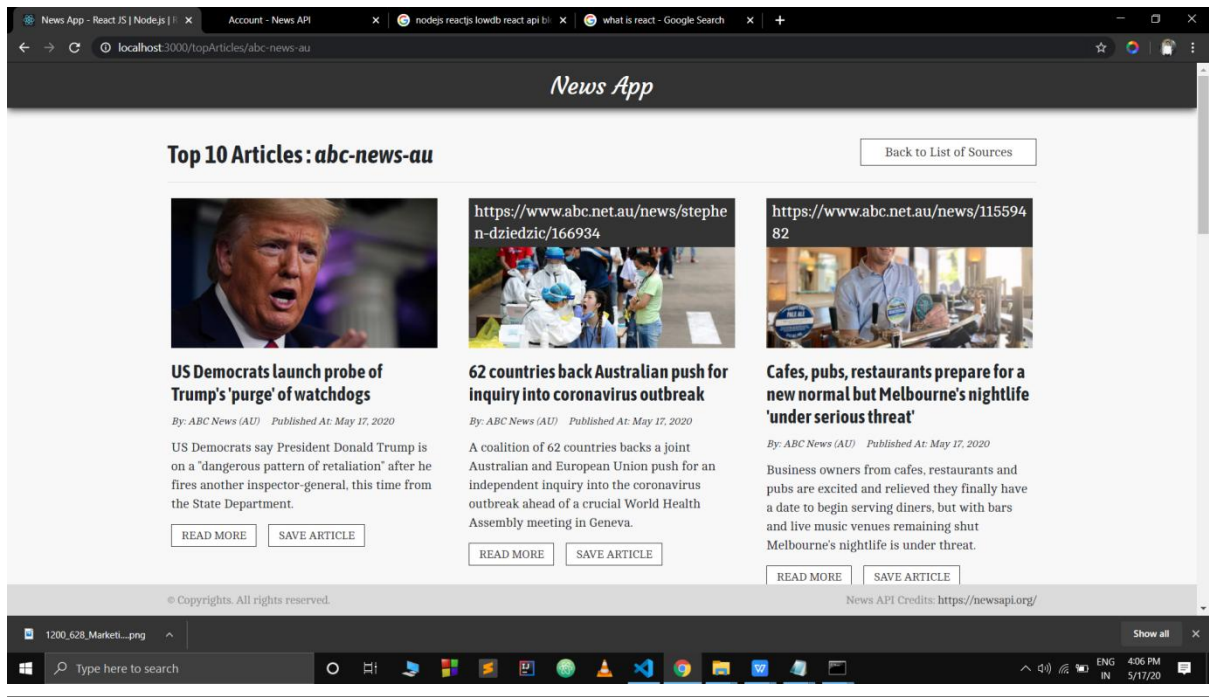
News App - React JS | Node.js | R ×
Account - News API ×
nodejs reactjs lowdb react api bl ×
what is react - Google Search ×
+

localhost:3000/topArticles/abc-news-au

News App

Top 10 Articles : abc-news-au

Back to List of Sources

US Democrats launch probe of Trump's 'purge' of watchdogs

By: ABC News (AU) Published At: May 17, 2020

US Democrats say President Donald Trump is on a "dangerous pattern of retaliation" after he fires another inspector-general, this time from the State Department.

READ MORE SAVE ARTICLE

https://www.abc.net.au/news/stephen-dziedzic/166934

62 countries back Australian push for inquiry into coronavirus outbreak

By: ABC News (AU) Published At: May 17, 2020

A coalition of 62 countries backs a joint Australian and European Union push for an independent inquiry into the coronavirus outbreak ahead of a crucial World Health Assembly meeting in Geneva.

READ MORE SAVE ARTICLE

https://www.abc.net.au/news/11559482

Cafes, pubs, restaurants prepare for a new normal but Melbourne's nightlife 'under serious threat'

By: ABC News (AU) Published At: May 17, 2020

Business owners from cafes, restaurants and pubs are excited and relieved they finally have a date to begin serving diners, but with bars and live music venues remaining shut Melbourne's nightlife is under threat.

READ MORE SAVE ARTICLE

© Copyrights. All rights reserved.

News API Credits: https://newsapi.org/

1200_628_Marketi....png ^

Show all ×

Type here to search

ENG IN 4:06 PM 5/17/20